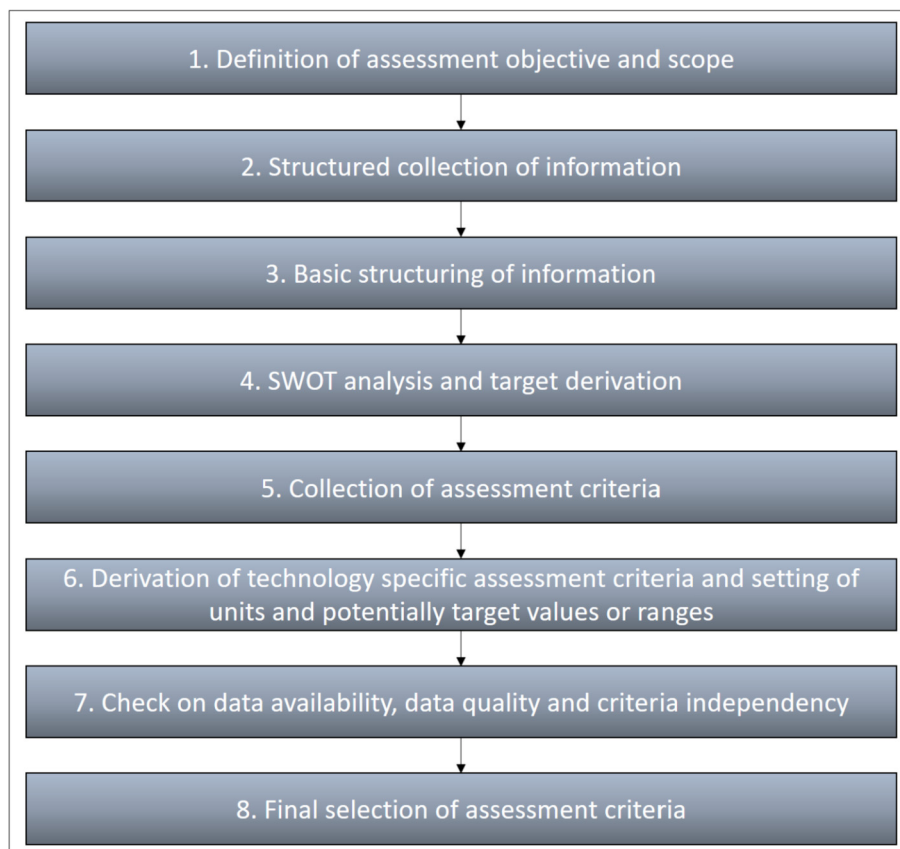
1. Definition of assessment objective and scope

2. Structured collection of information

3. Basic structuring of information

4. SWOT analysis and target derivation

5. Collection of assessment criteria

6. Derivation of technology specific assessment criteria and setting of units and potentially target values or ranges

7. Check on data availability, data quality and criteria independency

8. Final selection of assessment criteria